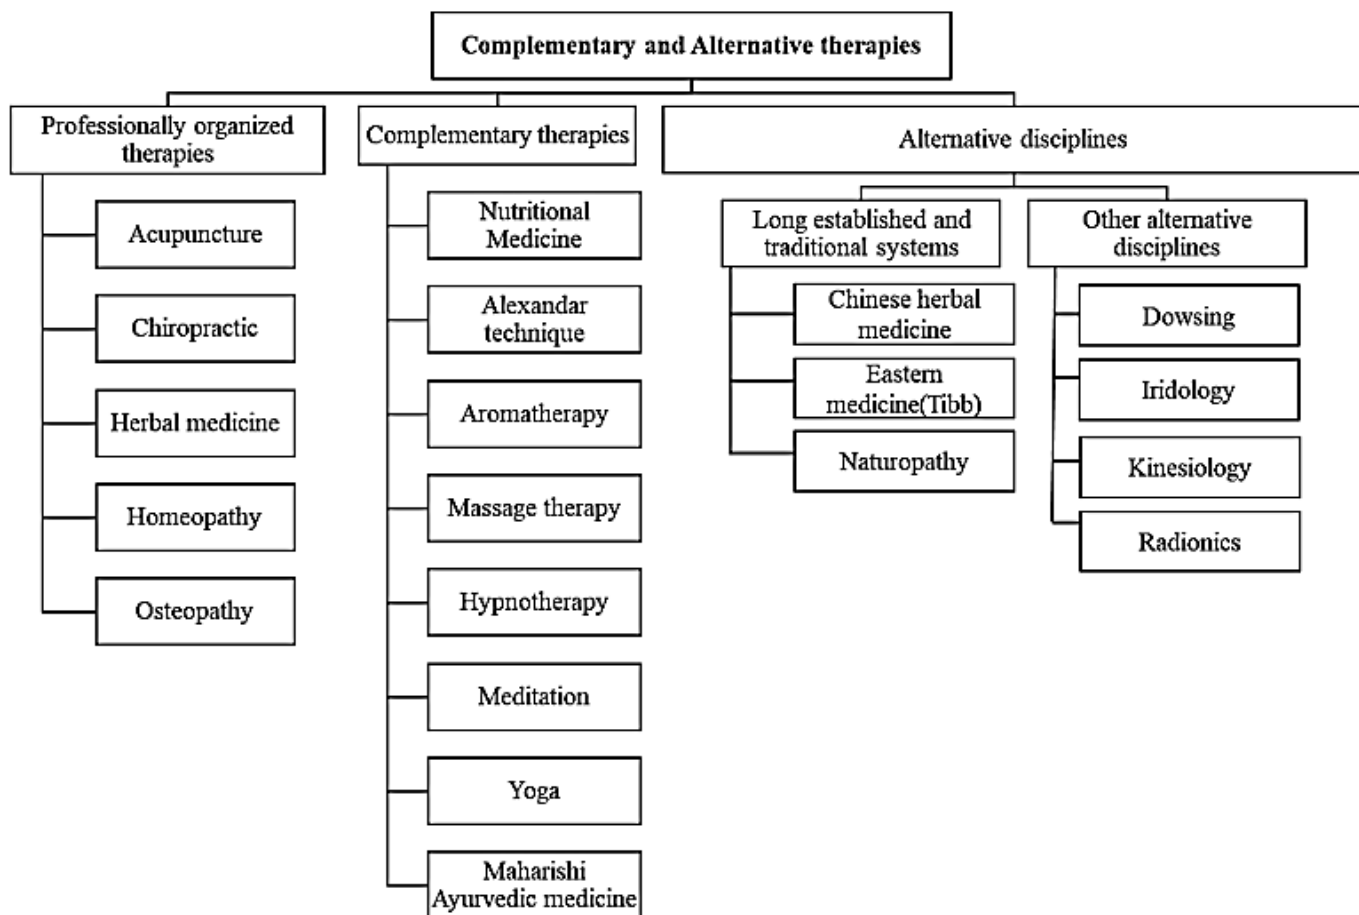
Complementary and Alternative therapies

Professionally organized therapies

Acupuncture

Chiropractic

Herbal medicine

Homeopathy

Osteopathy

Complementary therapies

Nutritional Medicine

Alexandar technique

Aromatherapy

Massage therapy

Hypnotherapy

Meditation

Yoga

Maharishi Ayurvedic medicine

Alternative disciplines

Long established and traditional systems

Chinese herbal medicine

Eastern medicine(Tibb)

Naturopathy

Other alternative disciplines

Dowsing

Iridology

Kinesiology

Radionics